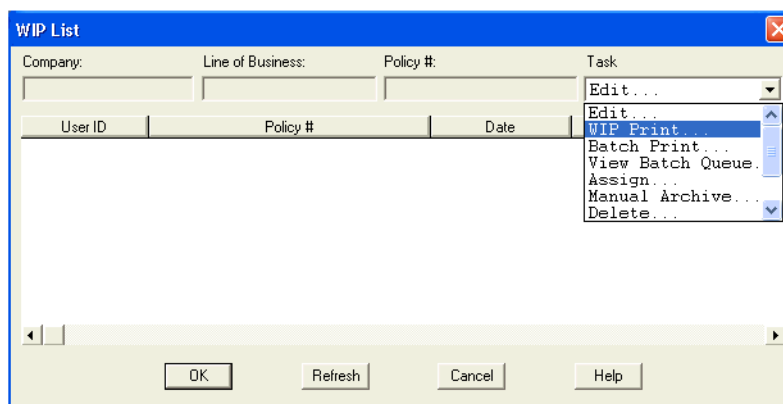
WIP List

Company:

Line of Business:

Policy #:

Task

Edit...

User ID

Policy #

Date

Edit...
WIP Print...
Batch Print...
View Batch Queue.
Assign...
Manual Archive...
Delete...

OK

Refresh

Cancel

Help